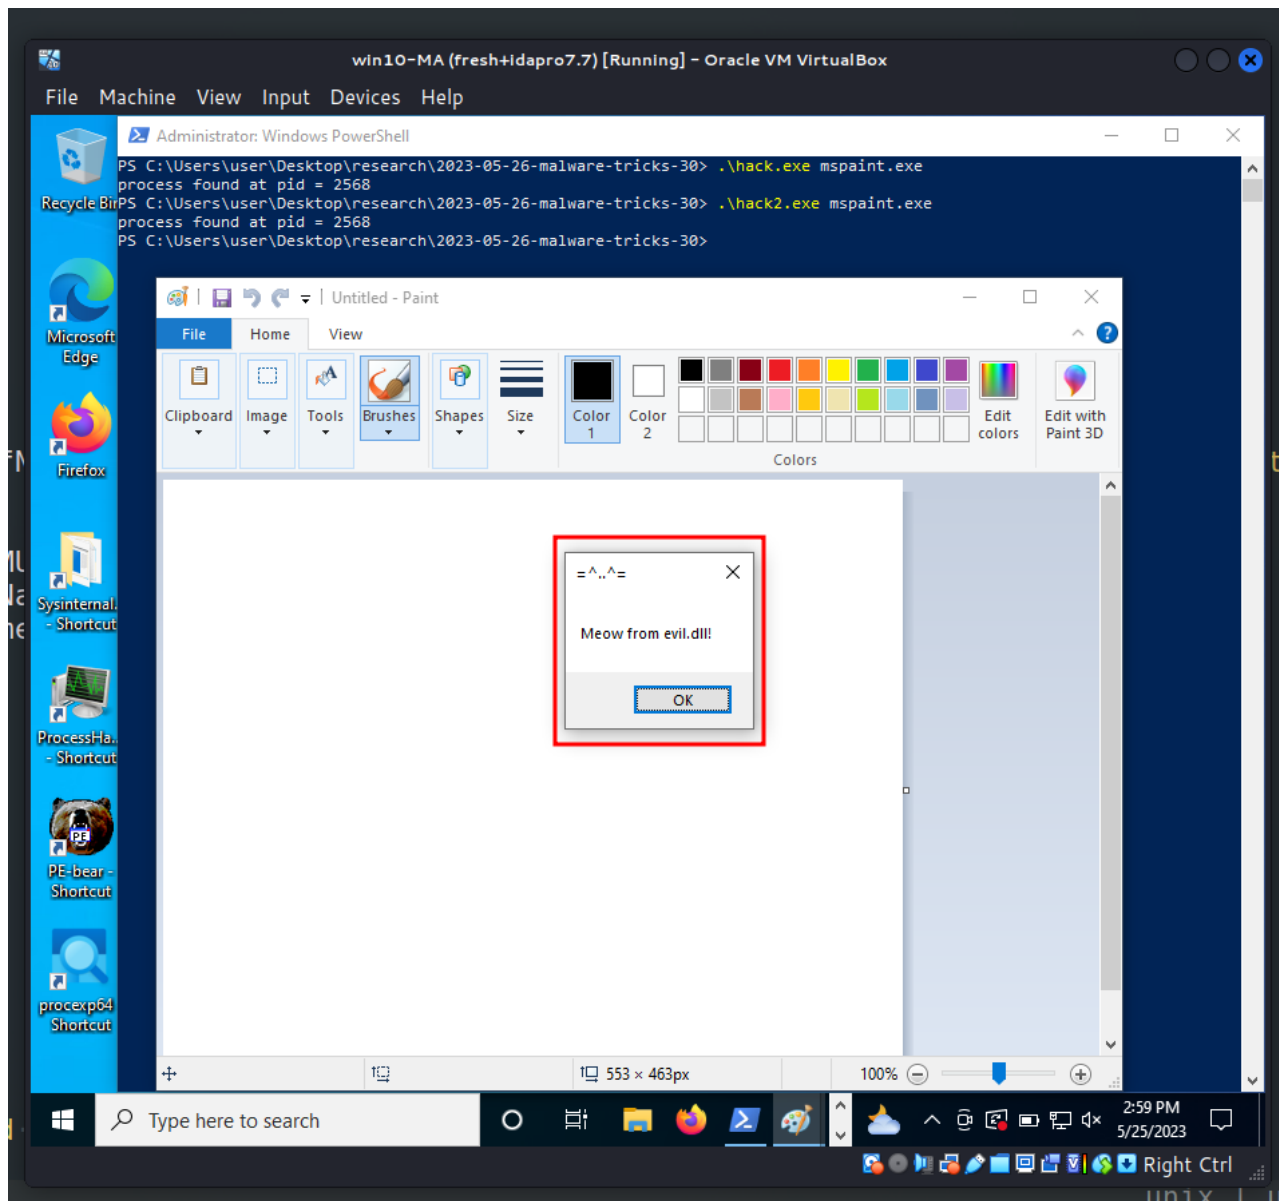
win10-MA (fresh+idapro7.7) [Running] - Oracle VM VirtualBox

File Machine View Input Devices Help

Recycle Bin

Microsoft Edge

Firefox

Sysinternals - Shortcut

ProcessHa... - Shortcut

PE-bear - Shortcut

procexp64 Shortcut

Administrator: Windows PowerShell

PS C:\Users\user\Desktop\research\2023-05-26-malware-tricks-30> .\hack.exe mspaint.exe
process found at pid = 2568
PS C:\Users\user\Desktop\research\2023-05-26-malware-tricks-30> .\hack2.exe mspaint.exe
process found at pid = 2568
PS C:\Users\user\Desktop\research\2023-05-26-malware-tricks-30>

Untitled - Paint

File Home View

Clipboard Image Tools Brushes Shapes Size Color 1 Color 2 Edit colors Edit with Paint 3D

Colors

=^..^=

Meow from evil.dll!

OK

553 × 463px

100%

Type here to search

2:59 PM
5/25/2023

Right Ctrl